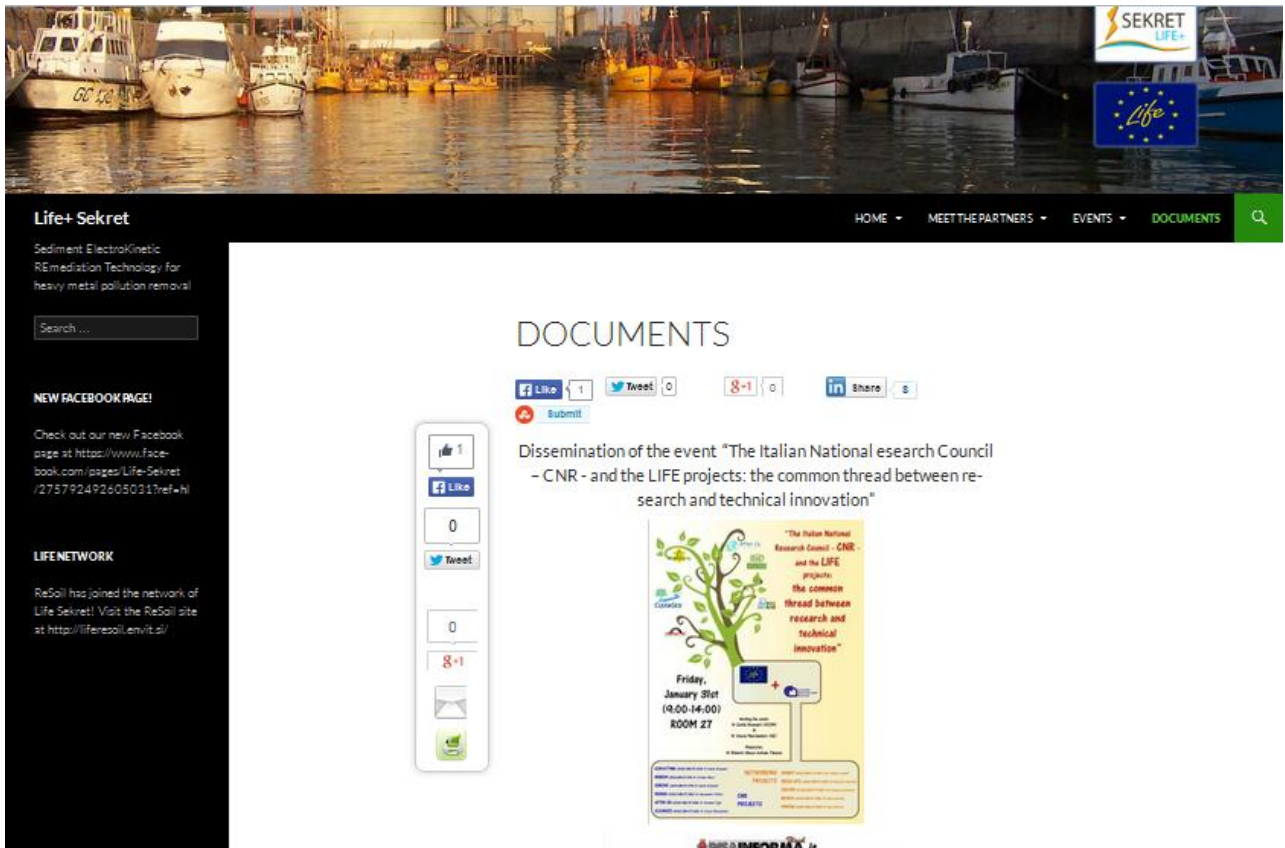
SEKRET LIFE+

Life

Life+ Sekret

HOME MEET THE PARTNERS EVENTS DOCUMENTS

Sediment ElectroKinetic REmediation Technology for heavy metal pollution removal

Search ...

NEW FACEBOOK PAGE!

Check out our new Facebook page at https://www.facebook.com/pages/Life-Sekret/275792492605031?ref=hl

LIFE NETWORK

ReSoil has joined the network of Life Sekret! Visit the ReSoil site at http://liferesoil.envit.si/

DOCUMENTS

Like 1 Tweet 0 8+1 0 Share 8

Submit

1 Like

0 Tweet

0 8+1

Dissemination of the event "The Italian National esearch Council – CNR - and the LIFE projects: the common thread between research and technical innovation"

"The Italian National Research Council - CNR - and the LIFE projects: the common thread between research and technical innovation"

Friday, January 31st (9:00-14:00) ROOM 27

NETWORKING PROJECTS

CNR PROJECTS

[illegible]